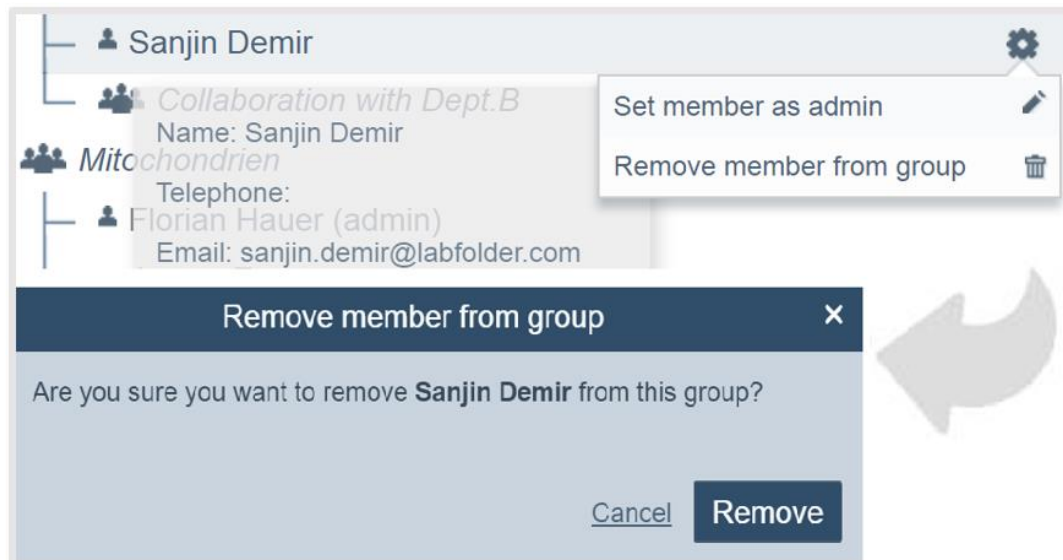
Sanjin Demir

Collaboration with Dept.B

Name: Sanjin Demir

Telephone:

Email: sanjin.demir@labfolder.com

Mitochondrien

Florian Hauer (admin)

Set member as admin

Remove member from group

Remove member from group

×

Are you sure you want to remove **Sanjin Demir** from this group?

Cancel

Remove